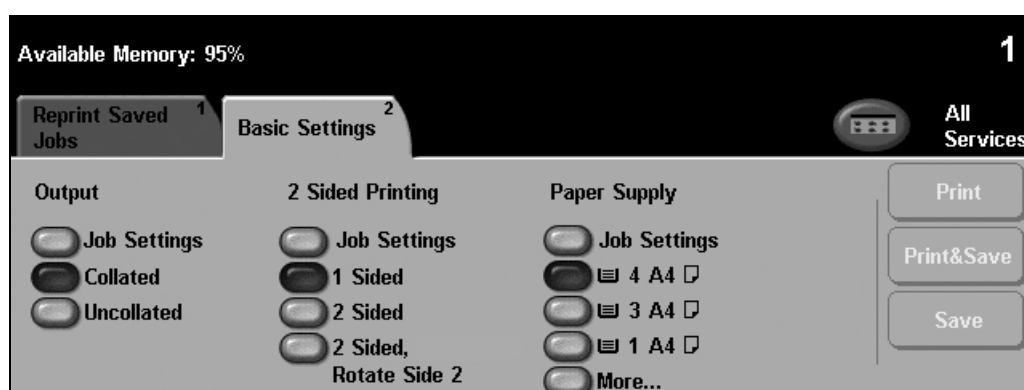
Available Memory: 95%

1

Reprint Saved Jobs 1

Basic Settings 2

All Services

Output

Job Settings

Collated

Uncollated

2 Sided Printing

Job Settings

1 Sided

2 Sided

2 Sided, Rotate Side 2

Paper Supply

Job Settings

4 A4

3 A4

1 A4

More...

Print

Print&Save

Save